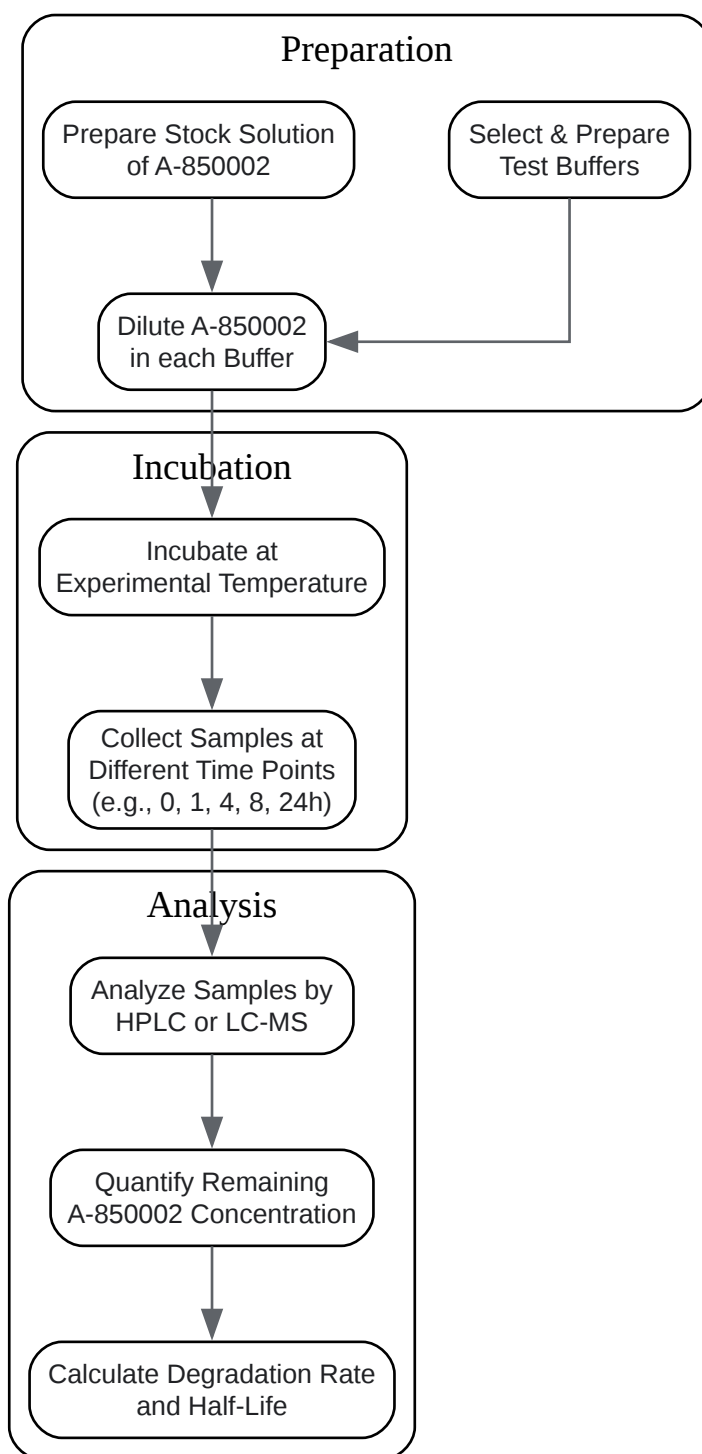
Preparation

Prepare Stock Solution of A-850002

Select & Prepare Test Buffers

Dilute A-850002 in each Buffer

Incubation

Incubate at Experimental Temperature

Collect Samples at Different Time Points (e.g., 0, 1, 4, 8, 24h)

Analysis

Analyze Samples by HPLC or LC-MS

Quantify Remaining A-850002 Concentration

Calculate Degradation Rate and Half-Life